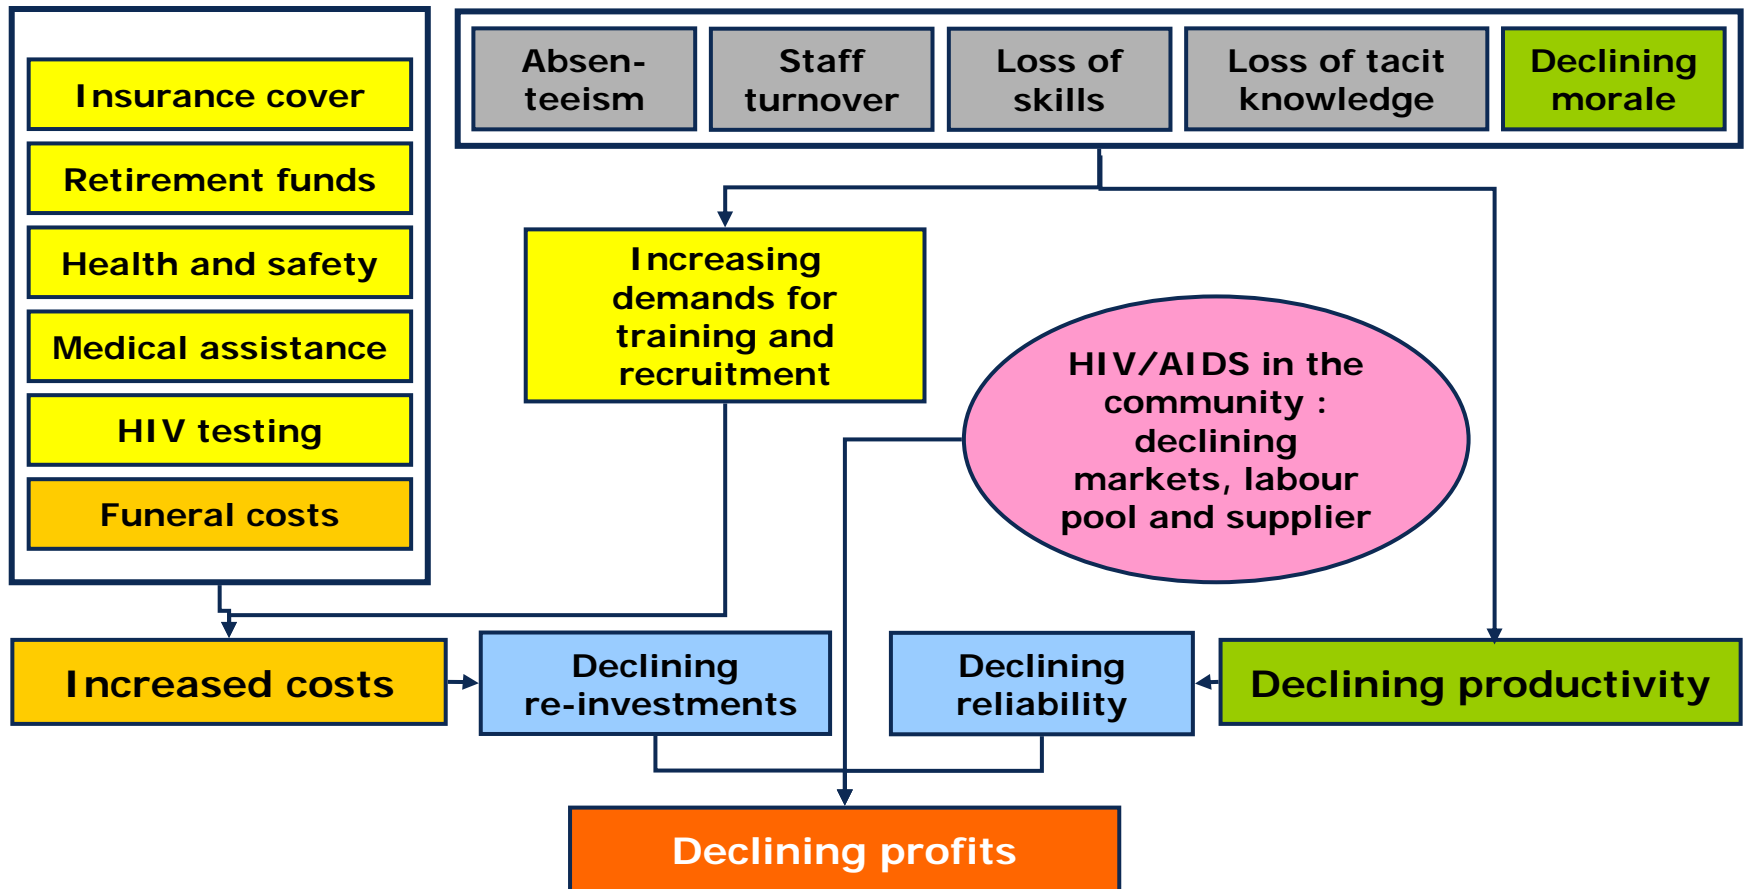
Insurance cover

Retirement funds

Health and safety

Medical assistance

HIV testing

Funeral costs

Absenteeism

Staff turnover

Loss of skills

Loss of tacit knowledge

Declining morale

Increasing demands for training and recruitment

HIV/AIDS in the community : declining markets, labour pool and supplier

Increased costs

Declining re-investments

Declining reliability

Declining productivity

Declining profits